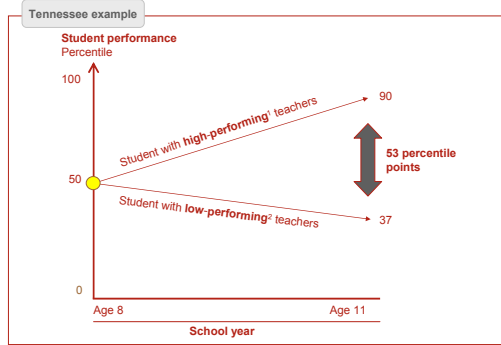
Tennessee example

Student performance
Percentile

100

50

0

Student with high-performing$^1$ teachers

Student with low-performing$^2$ teachers

90

37

53 percentile points

Age 8

Age 11

School year